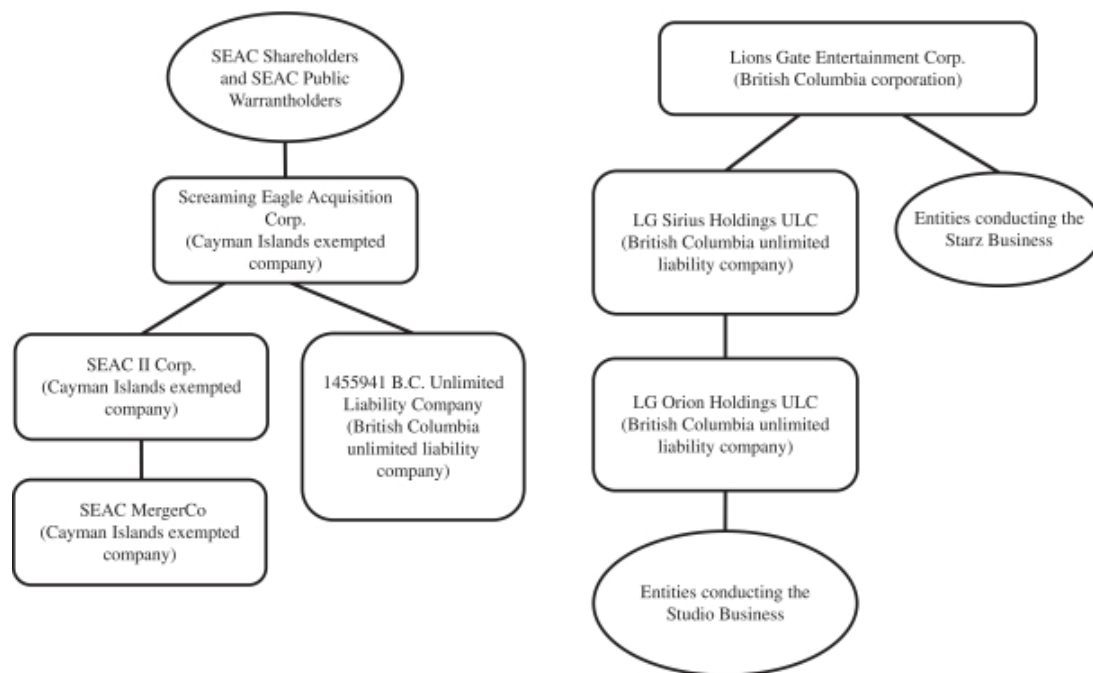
SEAC Shareholders and SEAC Public Warrantholders

Screaming Eagle Acquisition Corp.
(Cayman Islands exempted company)

SEAC II Corp.
(Cayman Islands exempted company)

SEAC MergerCo
(Cayman Islands exempted company)

1455941 B.C. Unlimited Liability Company
(British Columbia unlimited liability company)

Lions Gate Entertainment Corp.
(British Columbia corporation)

LG Sirius Holdings ULC
(British Columbia unlimited liability company)

Entities conducting the Starz Business

LG Orion Holdings ULC
(British Columbia unlimited liability company)

Entities conducting the Studio Business